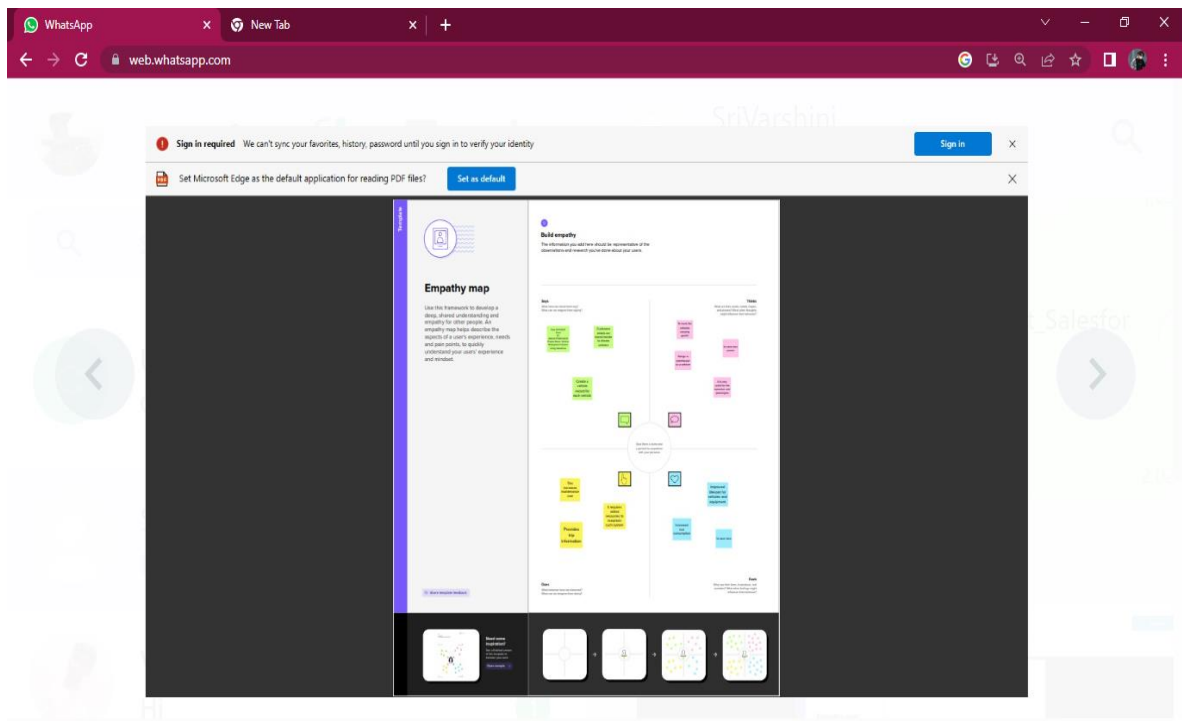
WhatsApp
New Tab
web.whatsapp.com

SriVarshini

Sign in required We can't sync your favorites, history, password until you sign in to verify your identity
Sign in

Set Microsoft Edge as the default application for reading PDF files?
Set as default

Template

Empathy map

Use this framework to develop a deep, shared understanding and empathy for other people. An empathy map helps describe the aspects of a user's experience, needs and pain points, to quickly understand your users' experience and mindset.

Build empathy

The information you add here should be representative of the observations and research you've done about your users.

Says

Thinks

Does

Feels

Provides trip information

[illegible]

Need some inspiration?

_Salesfor

Hi